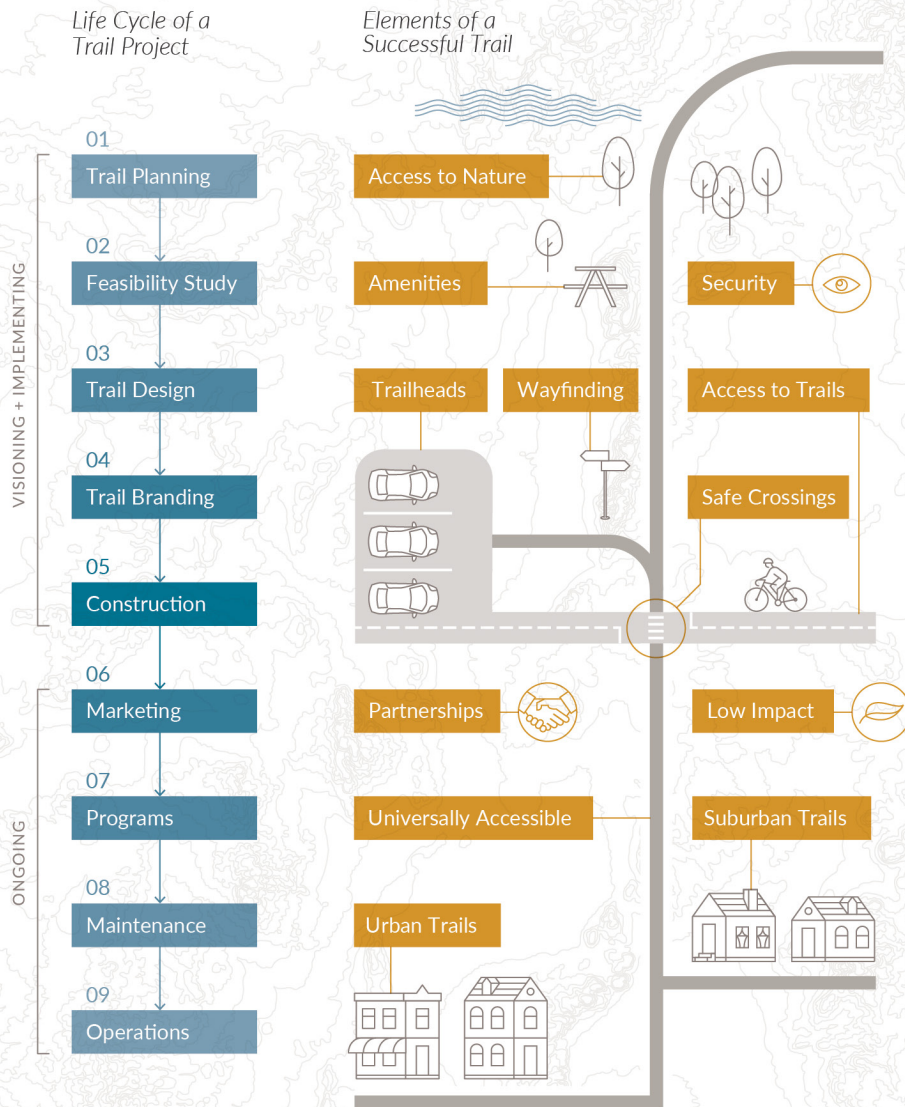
Life Cycle of a Trail Project

VISIONING + IMPLEMENTING

01
Trail Planning

02
Feasibility Study

03
Trail Design

04
Trail Branding

05
Construction

ONGOING

06
Marketing

07
Programs

08
Maintenance

09
Operations

Elements of a Successful Trail

Access to Nature

Amenities

Security

Trailheads

Wayfinding

Access to Trails

Safe Crossings

Partnerships

Low Impact

Universally Accessible

Suburban Trails

Urban Trails